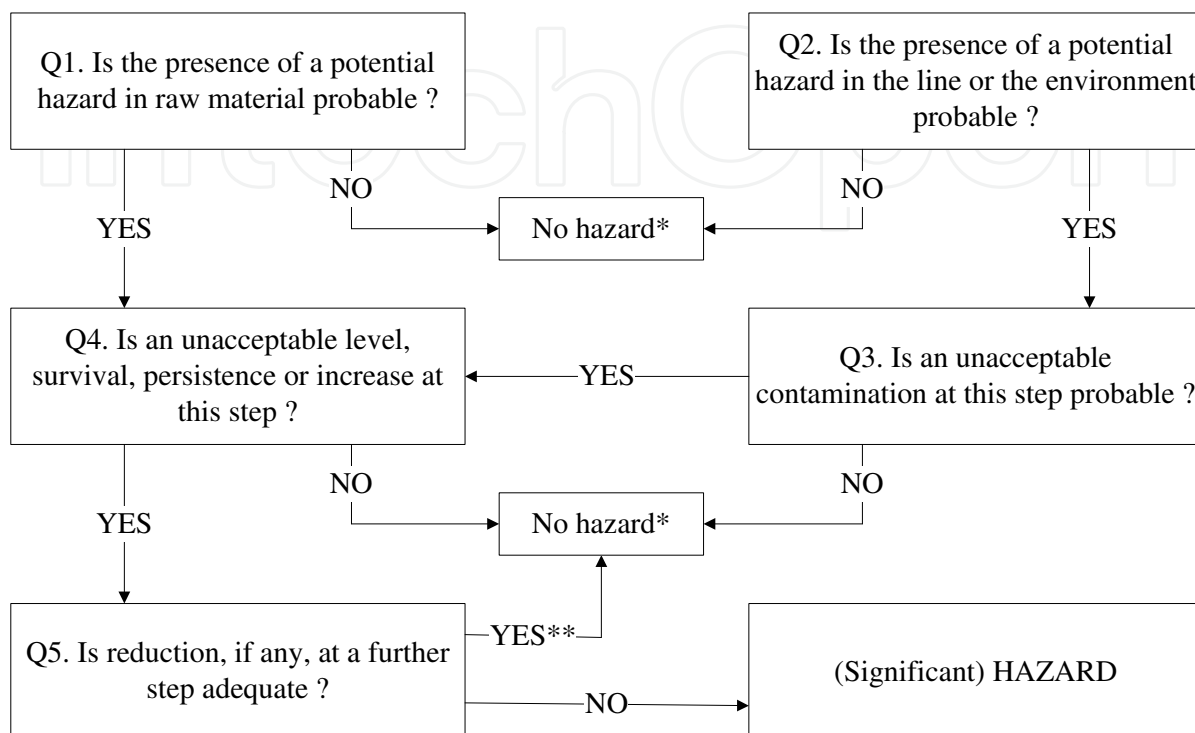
Q1. Is the presence of a potential hazard in raw material probable ?

Q2. Is the presence of a potential hazard in the line or the environment probable ?

NO

NO

YES

No hazard*

YES

Q4. Is an unacceptable level, survival, persistence or increase at this step ?

YES

Q3. Is an unacceptable contamination at this step probable ?

NO

NO

YES

No hazard*

YES**

Q5. Is reduction, if any, at a further step adequate ?

(Significant) HAZARD

NO